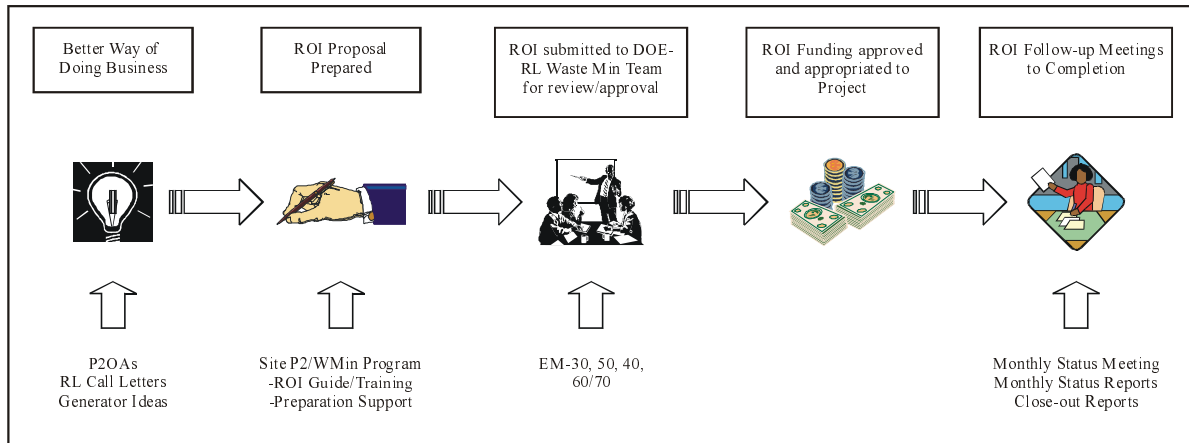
Better Way of Doing Business

ROI Proposal Prepared

ROI submitted to DOE-RL Waste Min Team for review/approval

ROI Funding approved and appropriated to Project

ROI Follow-up Meetings to Completion

P2OAs
RL Call Letters
Generator Ideas

Site P2/WMin Program
-ROI Guide/Training
-Preparation Support

EM-30, 50, 40, 60/70

Monthly Status Meeting
Monthly Status Reports
Close-out Reports